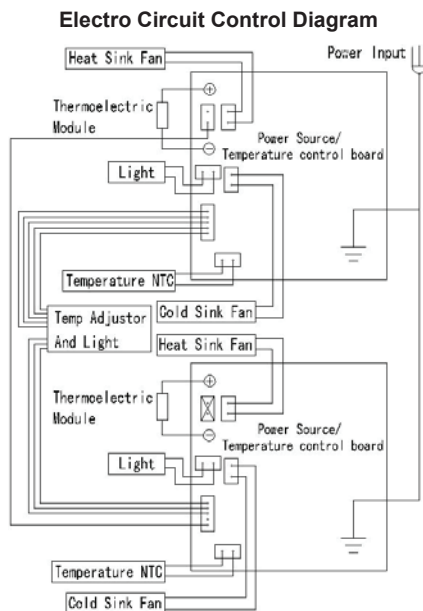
Electro Circuit Control Diagram

Heat Sink Fan

Power Input

$\oplus$

Thermoelectric Module

$\ominus$

Power Source/ Temperature control board

Light

Temperature NTC

Cold Sink Fan

Temp Adjustor And Light

Heat Sink Fan

$\oplus$

Thermoelectric Module

$\ominus$

Power Source/ Temperature control board

Light

Temperature NTC

Cold Sink Fan